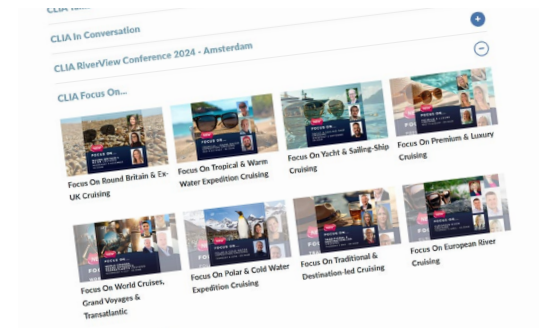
CLIA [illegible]

CLIA In Conversation

CLIA RiverView Conference 2024 - Amsterdam

CLIA Focus On...

FOCUS ON...

Focus On Round Britain & Ex-UK Cruising

FOCUS ON...

Focus On Tropical & Warm Water Expedition Cruising

FOCUS ON...

Focus On Yacht & Sailing-Ship Cruising

FOCUS ON...

Focus On Premium & Luxury Cruising

FOCUS ON...

Focus On World Cruises, Grand Voyages & Transatlantic

FOCUS ON...

Focus On Polar & Cold Water Expedition Cruising

FOCUS ON...

Focus On Traditional & Destination-led Cruising

FOCUS ON...

Focus On European River Cruising